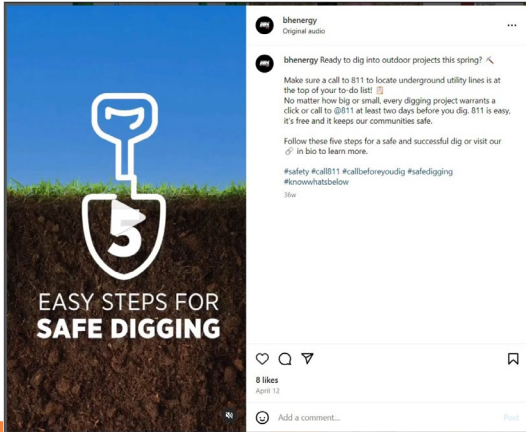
5

EASY STEPS FOR
SAFE DIGGING

bhenergy
Original audio

bhenergy Ready to dig into outdoor projects this spring? ⛏️

Make sure a call to 811 to locate underground utility lines is at the top of your to-do list! 📋
No matter how big or small, every digging project warrants a click or call to @811 at least two days before you dig. 811 is easy, it's free and it keeps our communities safe.

Follow these five steps for a safe and successful dig or visit our 🔗 in bio to learn more.

#safety #call811 #callbeforeyoudig #safedigging #knowwhatsbelow

38w

8 likes
April 12

Add a comment...
Post